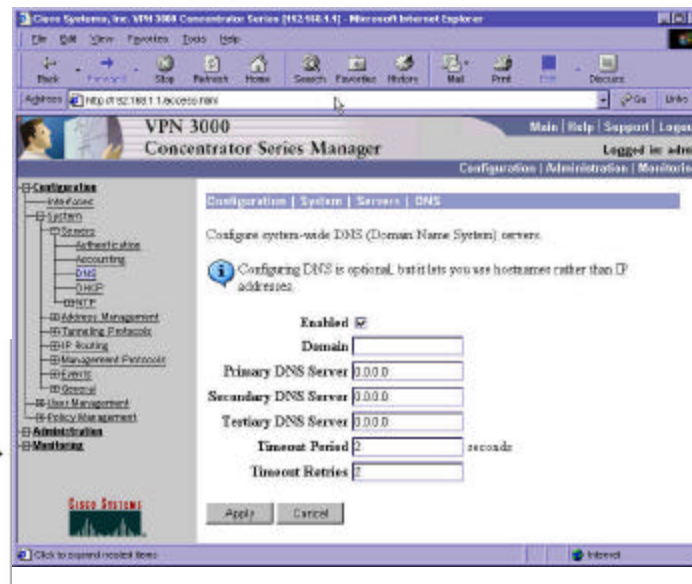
Cisco Systems, Inc. VPN 3000 Concentrator Series [192.168.1.1] - Microsoft Internet Explorer

File Edit View Favorites Tools Help

Back Forward Stop Refresh Home Search Favorites History Mail Print Edit Discuss

Address http://192.168.1.1/access.html Go Links

VPN 3000
Concentrator Series Manager

Main | Help | Support | Logout
Logged in: admin
Configuration | Administration | Monitoring

Configuration
Interfaces
System
Servers
Authentication
Accounting
DNS
DHCP
NTP
Address Management
Tunneling Protocols
IP Routing
Management Protocols
Events
General
User Management
Policy Management
Administration
Monitoring

Cisco Systems

Configuration | System | Servers | DNS

Configure system-wide DNS (Domain Name System) servers.

Configuring DNS is optional, but it lets you use hostnames rather than IP addresses.

Enabled
Domain
Primary DNS Server 0.0.0.0
Secondary DNS Server 0.0.0.0
Tertiary DNS Server 0.0.0.0
Timeout Period 2 seconds
Timeout Retries 2

Apply Cancel

Click to expand/collapse items
Internet